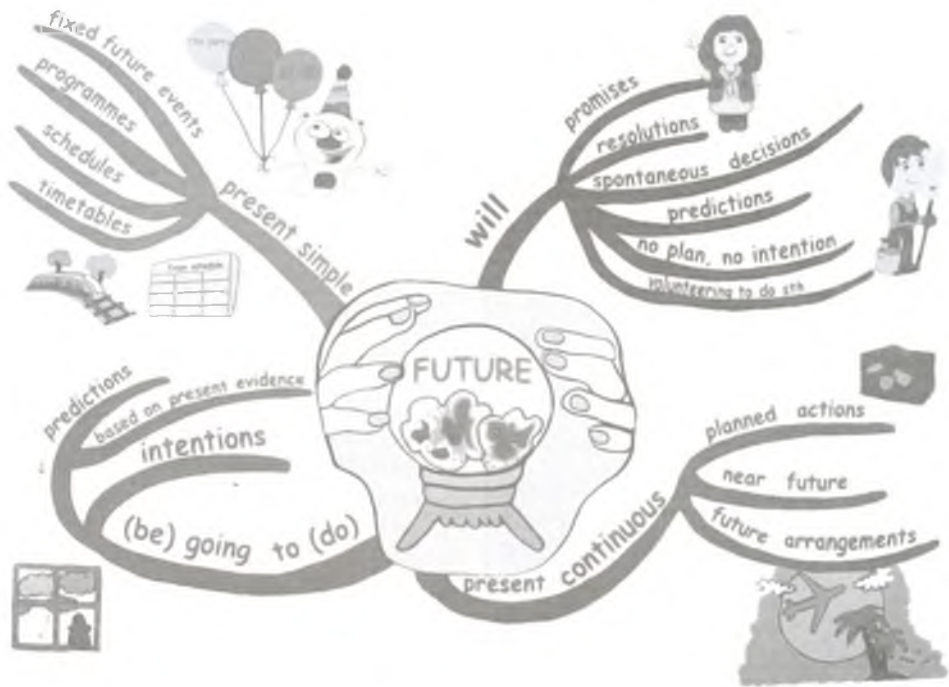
FUTURE

present simple
fixed future events
programmes
schedules
timetables

will
promises
resolutions
spontaneous decisions
predictions
no plan, no intention
volunteering to do sth

(be) going to (do)
predictions
based on present evidence
intentions

present continuous
planned actions
near future
future arrangements